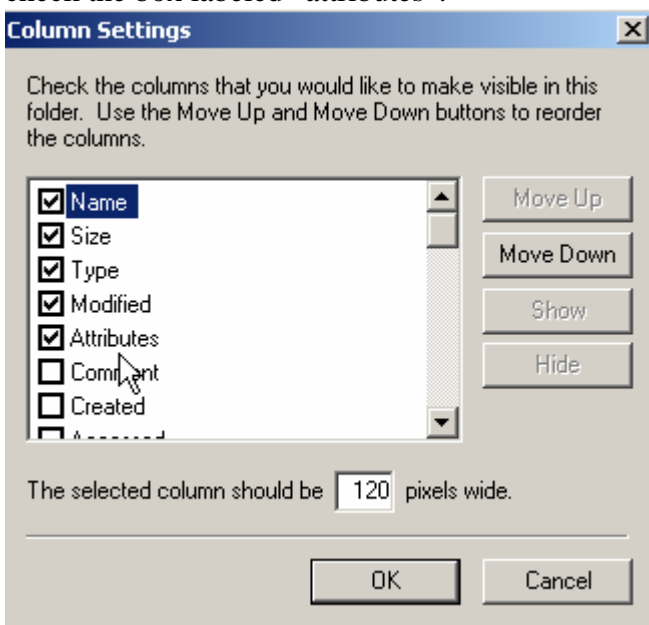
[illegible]

Column Settings

Check the columns that you would like to make visible in this folder. Use the Move Up and Move Down buttons to reorder the columns.

Name
Size
Type
Modified
Attributes
Comment
Created
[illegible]

Move Up
Move Down
Show
Hide

The selected column should be 120 pixels wide.

OK
Cancel